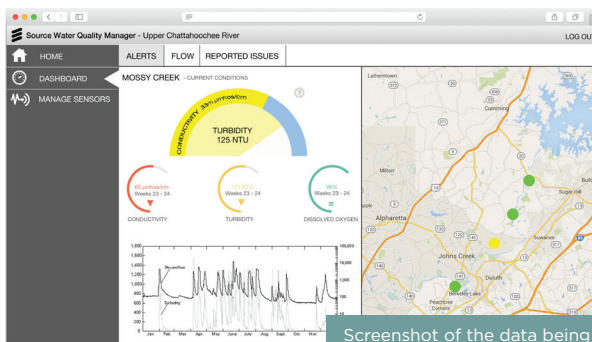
Source Water Quality Manager - Upper Chattahoochee River

LOG OUT

HOME

DASHBOARD

MANAGE SENSORS

ALERTS

FLOW

REPORTED ISSUES

MOSSY CREEK - CURRENT CONDITIONS

CONDUCTIVITY 33 µmhos/cm

TURBIDITY
125 NTU

65 µmhos/cm
Weeks 23 - 24

CONDUCTIVITY

Weeks 23 - 24

TURBIDITY

96%
Weeks 23 - 24

DISSOLVED OXYGEN

1,600
1,400
1,200
1,000
800
600
400
200

100,000
10,000
1,000
100
10

Streamflow

Turbidity

Jan Feb Mar Apr May June July Aug Sept Oct Nov

Lathemtown

Cumming

Milton

Alpharetta

Johns Creek

Sugar Hill

Suwanee

Duluth

Peachtree Corners

Berkeley Lake

Screenshot of the data being